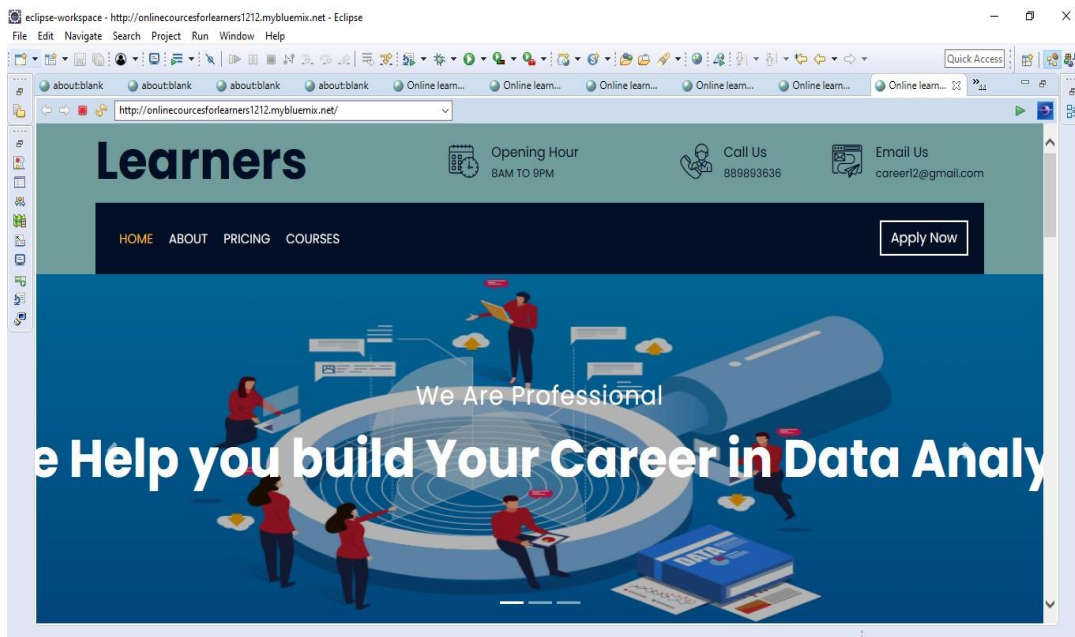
eclipse-workspace - http://onlinecourcesforlearners1212.mybluemix.net - Eclipse

File Edit Navigate Search Project Run Window Help

Quick Access

about:blank about:blank about:blank about:blank Online learn... Online learn... Online learn... Online learn... Online learn... Online learn... »44

http://onlinecourcesforlearners1212.mybluemix.net/

Learners

Opening Hour
8AM TO 9PM

Call Us
889893636

Email Us
career12@gmail.com

HOME ABOUT PRICING COURSES

Apply Now

We Are Professional

e Help you build Your Career in Data Analy

DATA